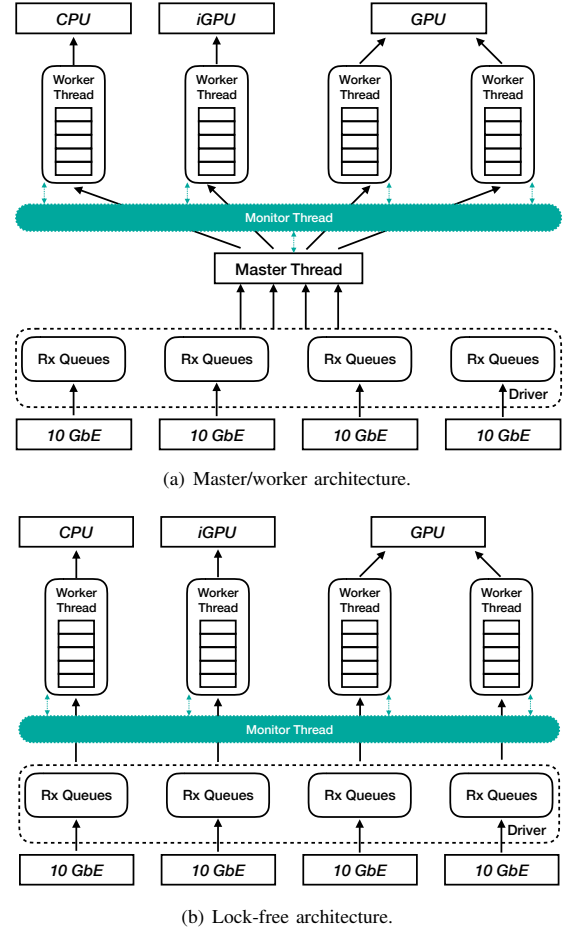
CPU
iGPU
GPU

Worker Thread
Worker Thread
Worker Thread
Worker Thread

Monitor Thread

Master Thread

Rx Queues
Rx Queues
Rx Queues
Rx Queues

Driver

10 GbE
10 GbE
10 GbE
10 GbE

(a) Master/worker architecture.

CPU
iGPU
GPU

Worker Thread
Worker Thread
Worker Thread
Worker Thread

Monitor Thread

Rx Queues
Rx Queues
Rx Queues
Rx Queues

Driver

10 GbE
10 GbE
10 GbE
10 GbE

(b) Lock-free architecture.